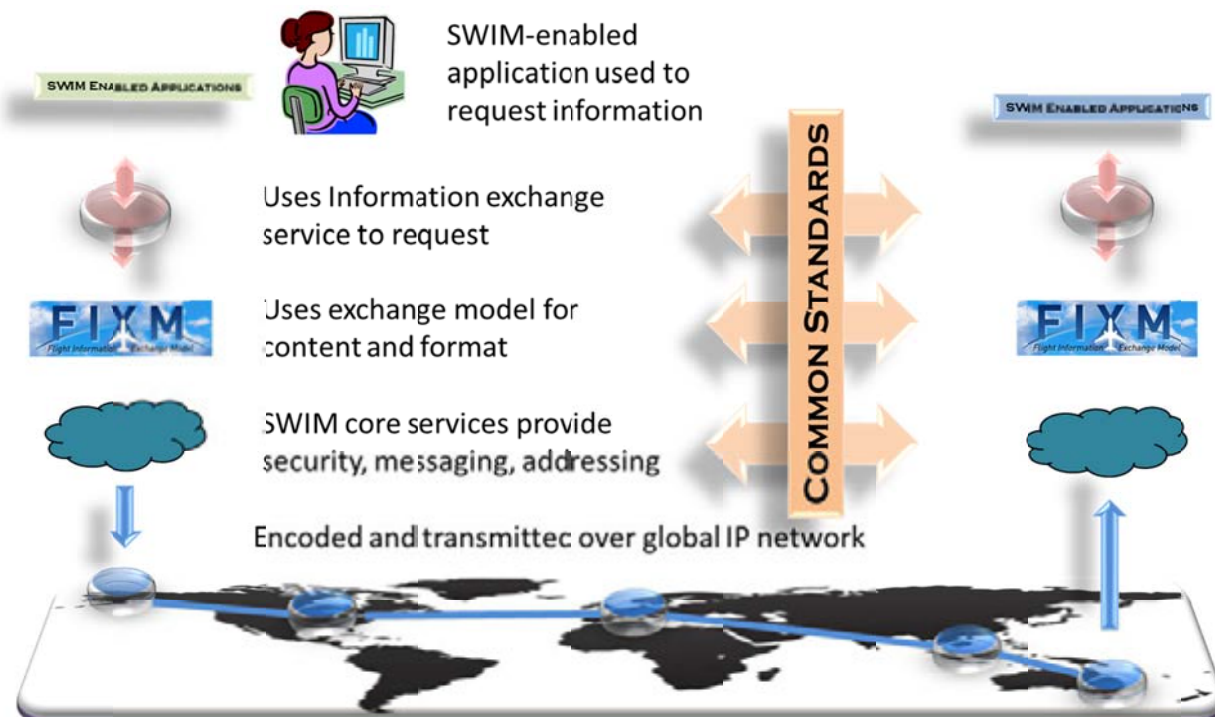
SWIM ENABLED APPLICATIONS

SWIM-enabled application used to request information

SWIM ENABLED APPLICATIONS

COMMON STANDARDS

Uses Information exchange service to request

FIXM
Flight Information Exchange Model

Uses exchange model for content and format

FIXM
Flight Information Exchange Model

SWIM core services provide security, messaging, addressing

Encoded and transmittec over global IP network